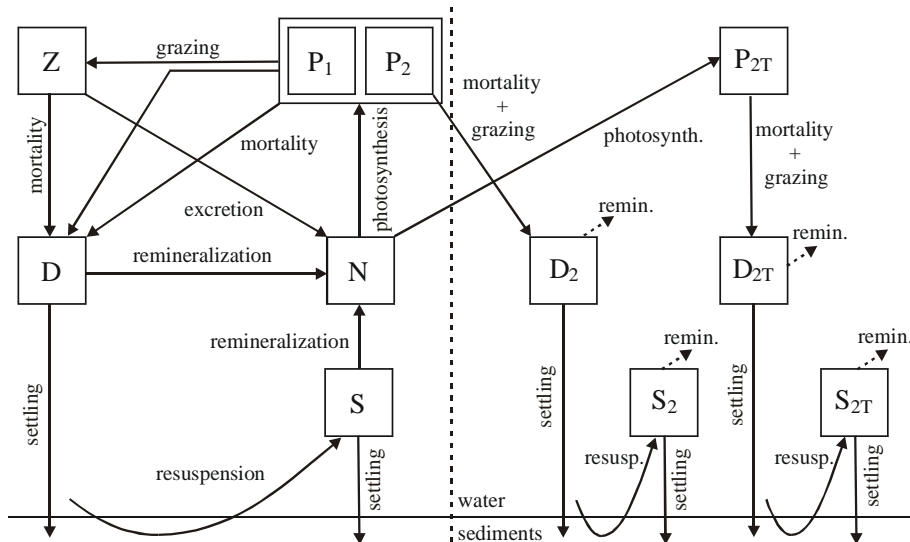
Z
grazing
$P_1$
$P_2$
mortality
mortality
excretion
photosynthesis
D
remineralization
N
remineralization
S
settling
resuspension
settling
mortality + grazing
photosynth.
$P_{2T}$
mortality + grazing
remin.
$D_2$
remin.
$D_{2T}$
remin.
$S_2$
remin.
$S_{2T}$
settling
resusp.
settling
settling
resusp.
settling
water
sediments